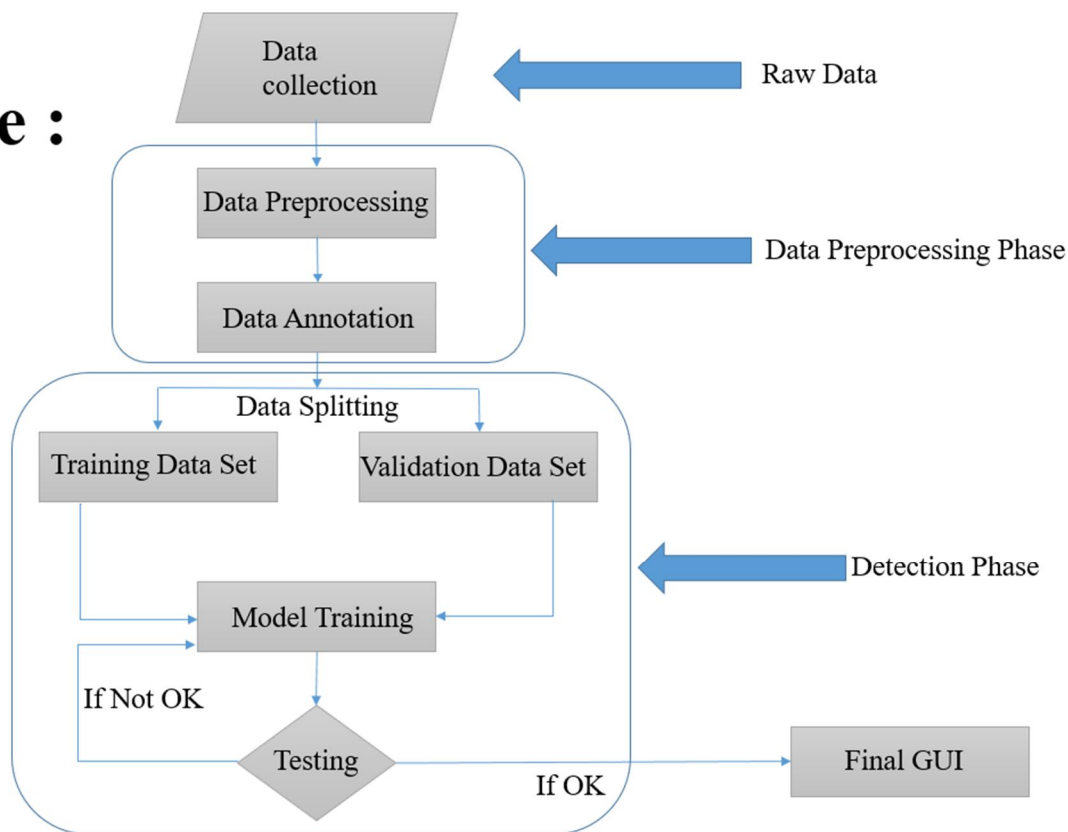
e :

Data collection

Raw Data

Data Preprocessing

Data Annotation

Data Preprocessing Phase

Data Splitting

Training Data Set

Validation Data Set

Detection Phase

Model Training

If Not OK

Testing

If OK

Final GUI